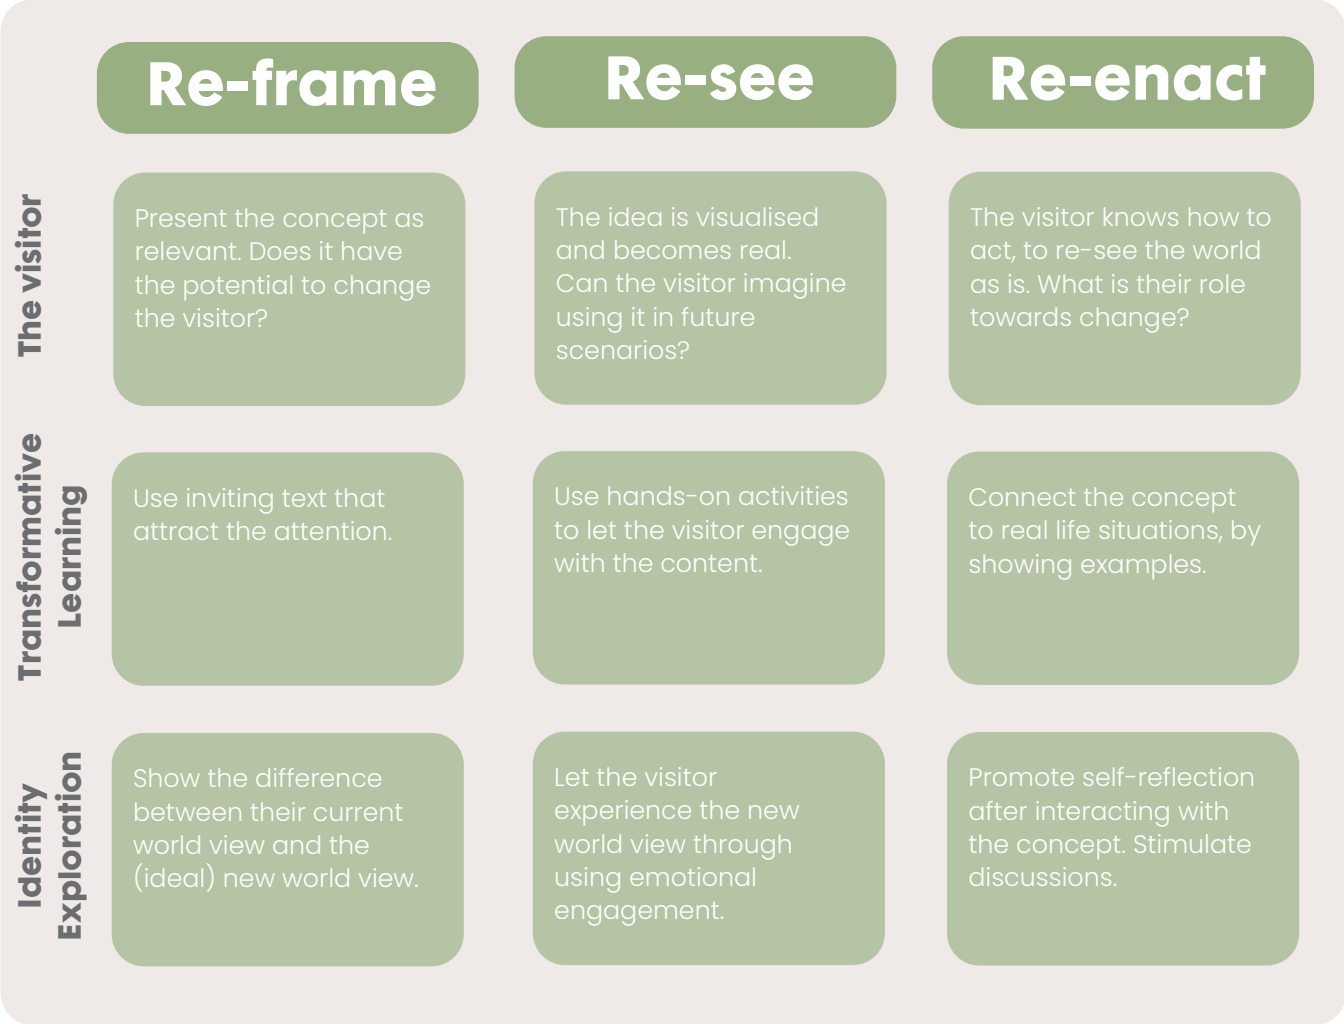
| | Re-frame | Re-see | Re-enact |
|---|---|---|---|
| The visitor | Present the concept as relevant. Does it have the potential to change the visitor? | The idea is visualised and becomes real. Can the visitor imagine using it in future scenarios? | The visitor knows how to act, to re-see the world as is. What is their role towards change? |
| Transformative Learning | Use inviting text that attract the attention. | Use hands-on activities to let the visitor engage with the content. | Connect the concept to real life situations, by showing examples. |
| Identity Exploration | Show the difference between their current world view and the (ideal) new world view. | Let the visitor experience the new world view through using emotional engagement. | Promote self-reflection after interacting with the concept. Stimulate discussions. |